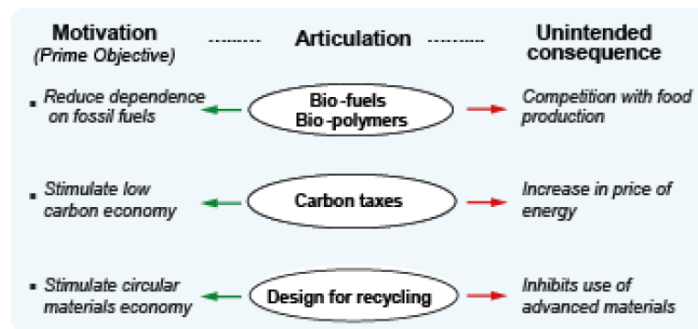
Motivation
(Prime Objective)

Articulation

Unintended consequence

▪ Reduce dependence on fossil fuels

Bio-fuels
Bio-polymers

Competition with food production

▪ Stimulate low carbon economy

Carbon taxes

Increase in price of energy

▪ Stimulate circular materials economy

Design for recycling

Inhibits use of advanced materials